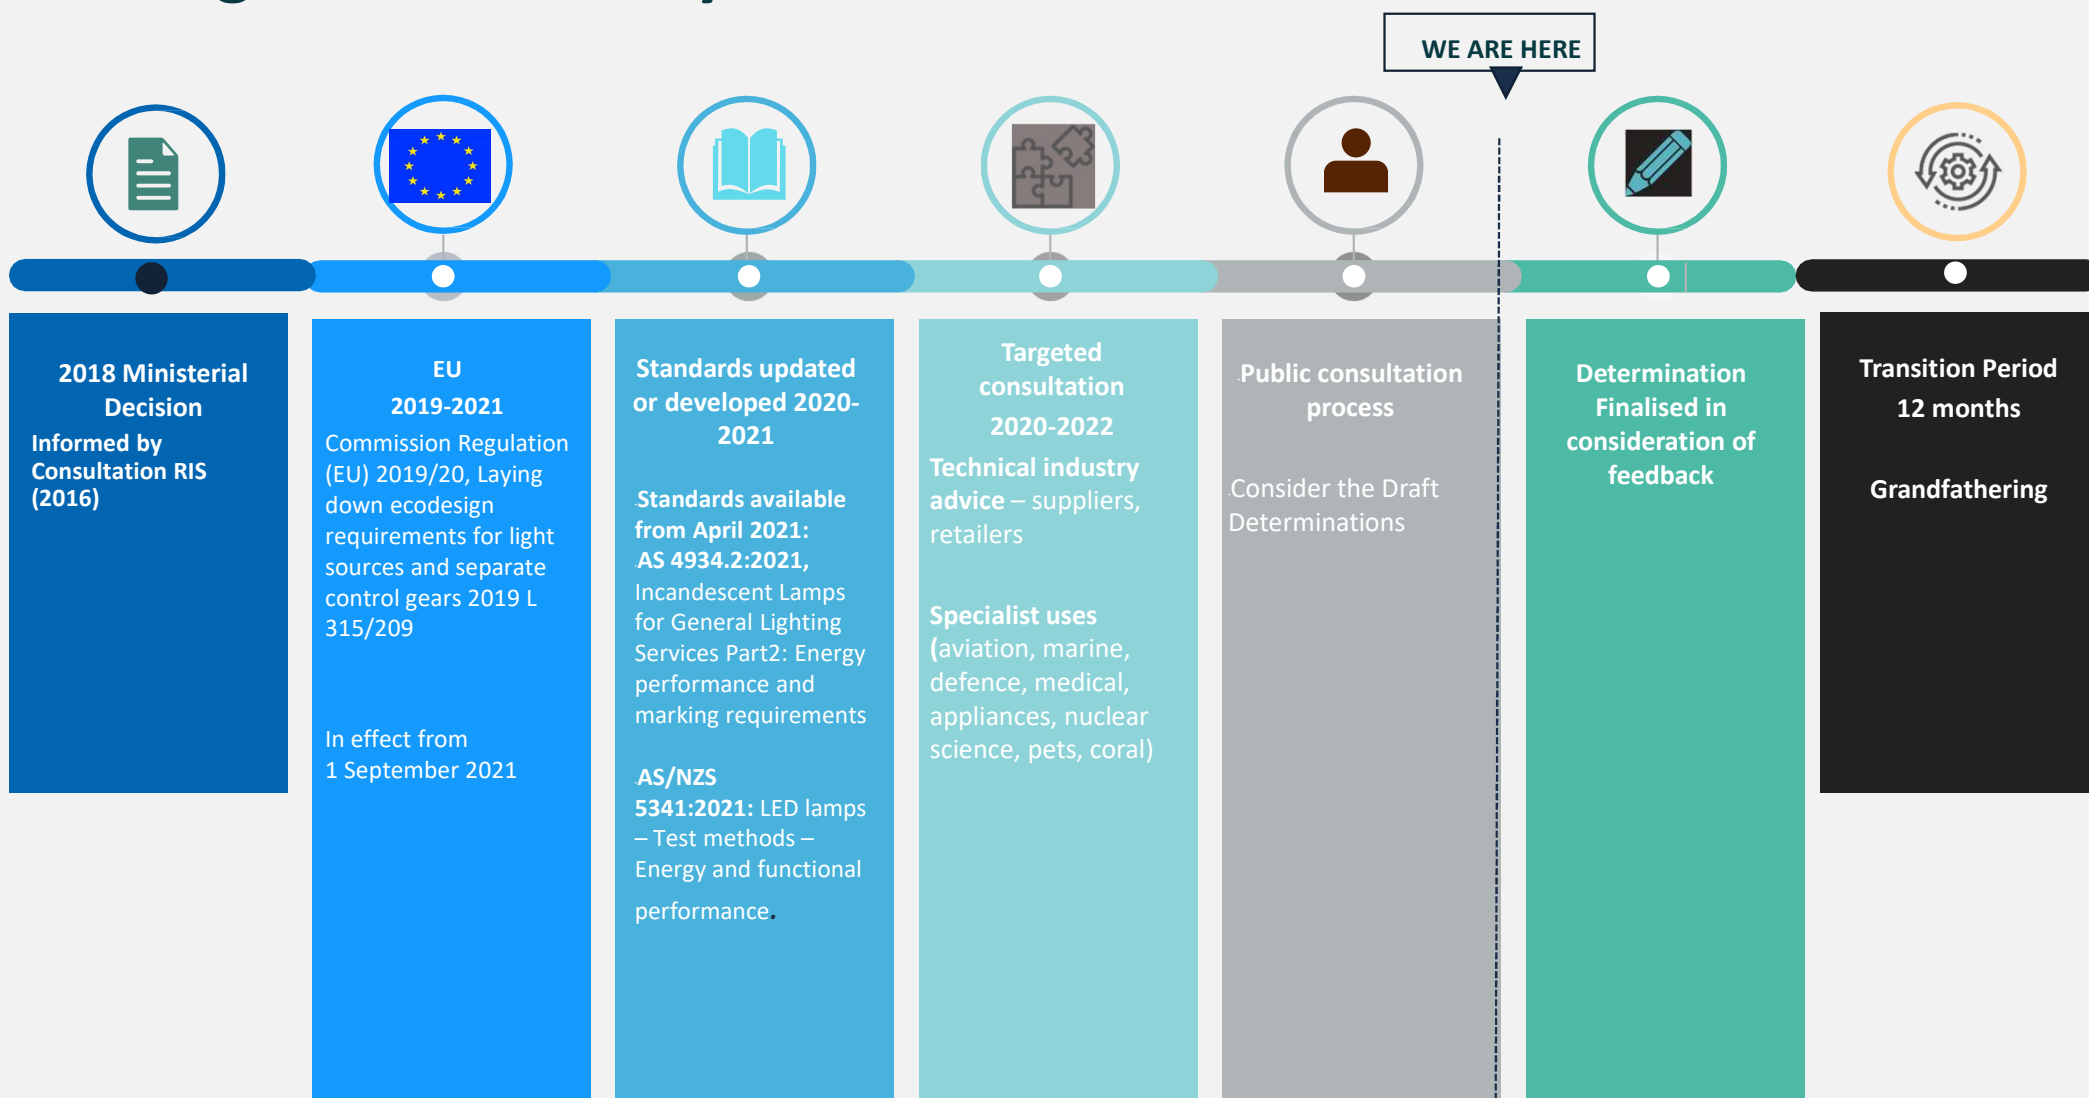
WE ARE HERE

2018 Ministerial Decision

Informed by Consultation RIS (2016)

EU

2019-2021

Commission Regulation (EU) 2019/20, Laying down ecodesign requirements for light sources and separate control gears 2019 L 315/209

In effect from 1 September 2021

Standards updated or developed 2020-2021

Standards available from April 2021:

AS 4934.2:2021, Incandescent Lamps for General Lighting Services Part2: Energy performance and marking requirements

AS/NZS 5341:2021: LED lamps – Test methods – Energy and functional performance.

Targeted consultation

2020-2022

Technical industry advice – suppliers, retailers

Specialist uses (aviation, marine, defence, medical, appliances, nuclear science, pets, coral)

Public consultation process

Consider the Draft Determinations

Determination Finalised in consideration of feedback

Transition Period 12 months

Grandfathering